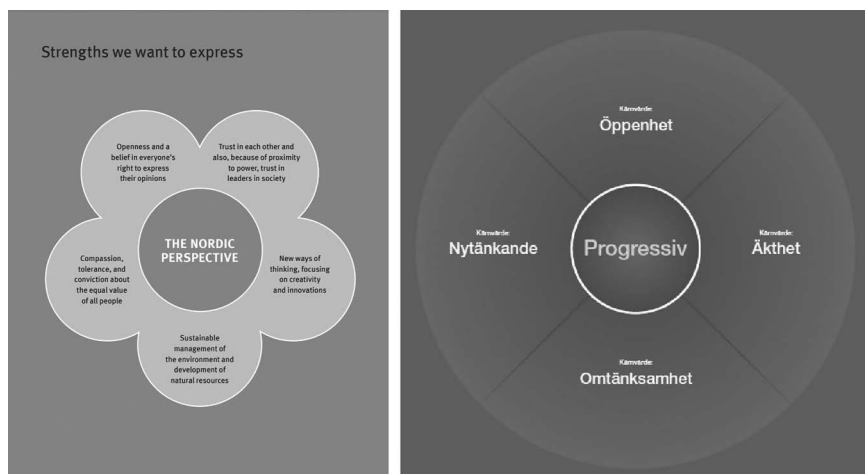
Strengths we want to express

Openness and a belief in everyone's right to express their opinions

Trust in each other and also, because of proximity to power, trust in leaders in society

THE NORDIC PERSPECTIVE

Compassion, tolerance, and conviction about the equal value of all people

New ways of thinking, focusing on creativity and innovations

Sustainable management of the environment and development of natural resources

Kärnvärde:
Öppenhet

Kärnvärde:
Nytänkande

Progressiv

Kärnvärde:
Äkthet

Kärnvärde:
Omtänksamhet